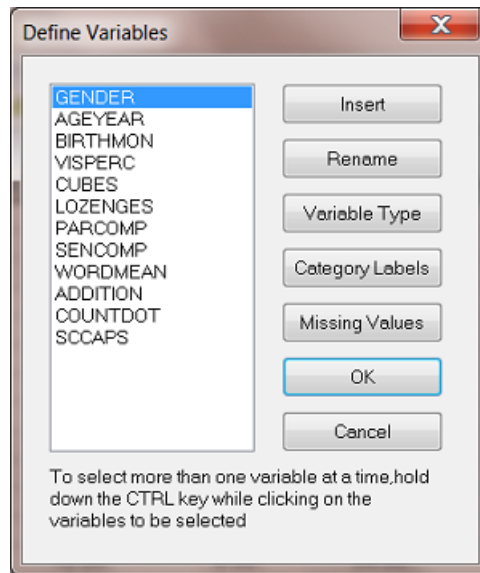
Define Variables

X

GENDER
AGEYEAR
BIRTHMON
VISPERC
CUBES
LOZENGES
PARCOMP
SENCOMP
WORDMEAN
ADDITION
COUNTDOT
SCCAPS

Insert

Rename

Variable Type

Category Labels

Missing Values

OK

Cancel

To select more than one variable at a time,hold down the CTRL key while clicking on the variables to be selected